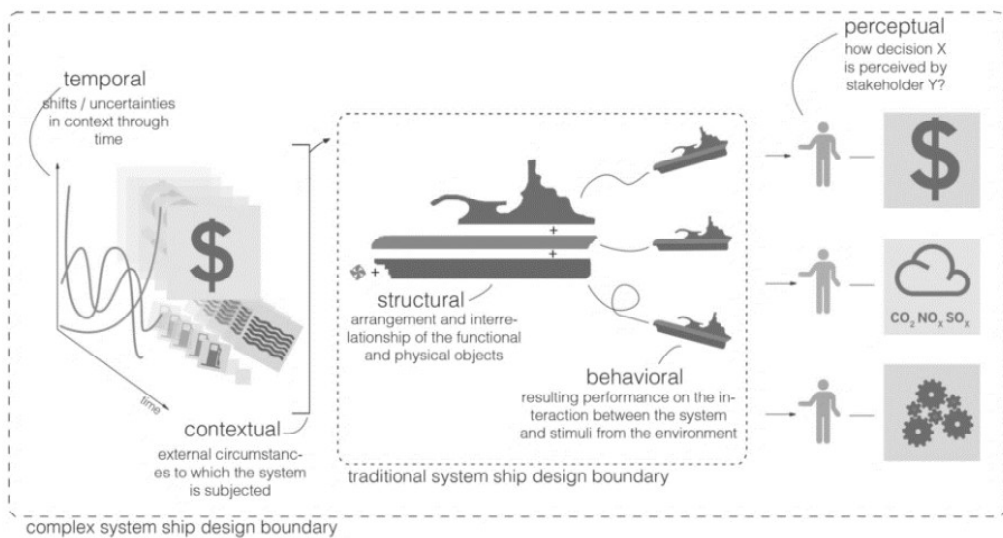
temporal
shifts / uncertainties in context through time

$

time

contextual
external circumstances to which the system is subjected

+
+
+

structural
arrangement and interrelationship of the functional and physical objects

behavioral
resulting performance on the interaction between the system and stimuli from the environment

traditional system ship design boundary

perceptual
how decision X is perceived by stakeholder Y?

$

$CO_2$ $NO_x$ $SO_x$

complex system ship design boundary